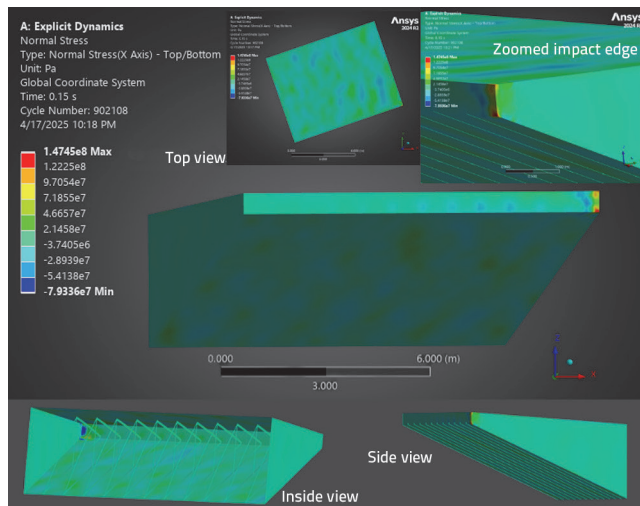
A: Explicit Dynamics
Normal Stress
Type: Normal Stress(X Axis) - Top/Bottom
Unit: Pa
Global Coordinate System
Time: 0.15 s
Cycle Number: 902108
4/17/2025 10:18 PM

1.4745e8 Max
1.2225e8
9.7054e7
7.1855e7
4.6657e7
2.1458e7
-3.7405e6
-2.8939e7
-5.4138e7
-7.9336e7 Min

Top view

Ansys
2024 R1

Ansys
2024 R1

Zoomed impact edge

0.000
6.000 (m)
3.000

Side view

Inside view